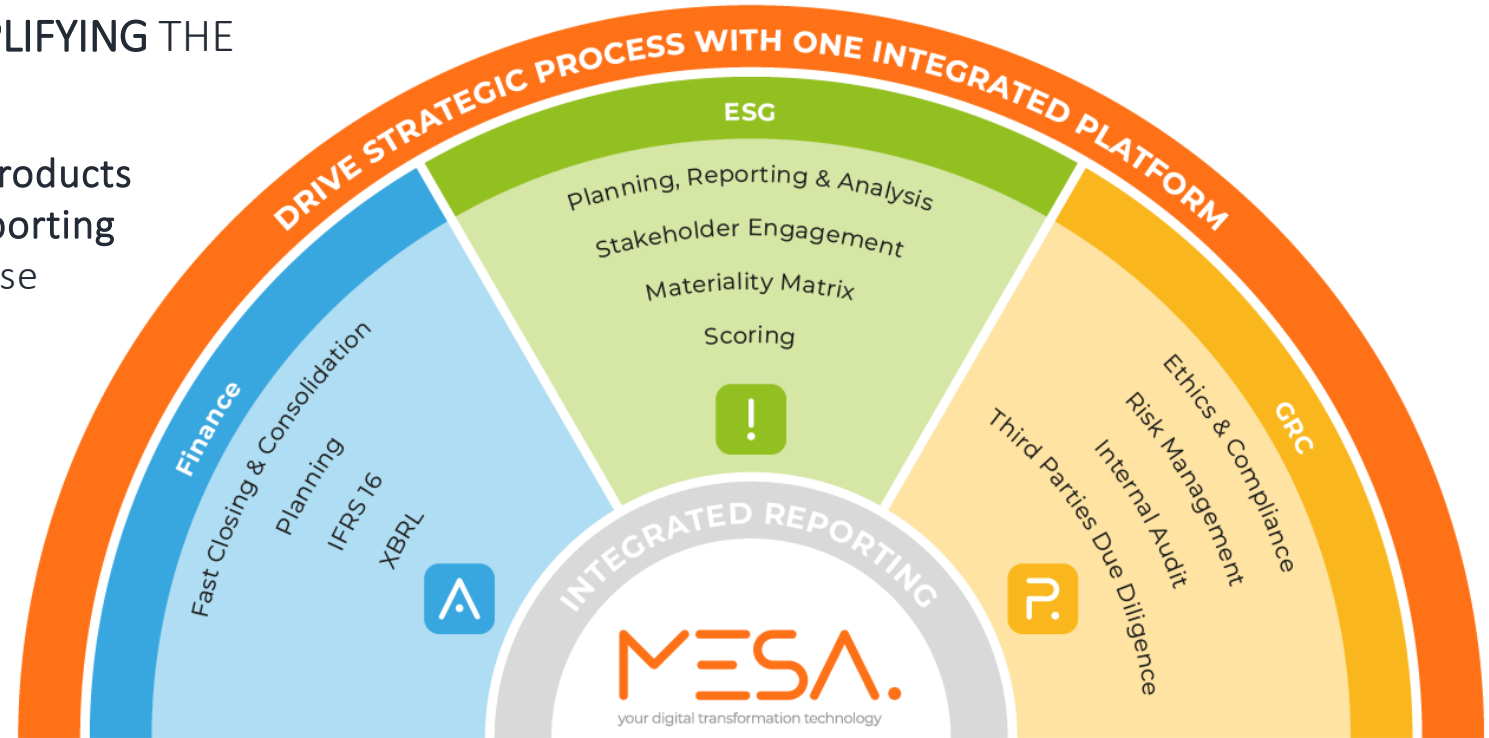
PLIFYING THE

roducts
orting
se

DRIVE STRATEGIC PROCESS WITH ONE INTEGRATED PLATFORM

ESG

Planning, Reporting & Analysis
Stakeholder Engagement
Materiality Matrix
Scoring

Finance

Fast Closing & Consolidation
Planning
IFRS 16
XBRL

GRC

Ethics & Compliance
Risk Management
Internal Audit
Third Parties Due Diligence

INTEGRATED REPORTING

MESA.
your digital transformation technology